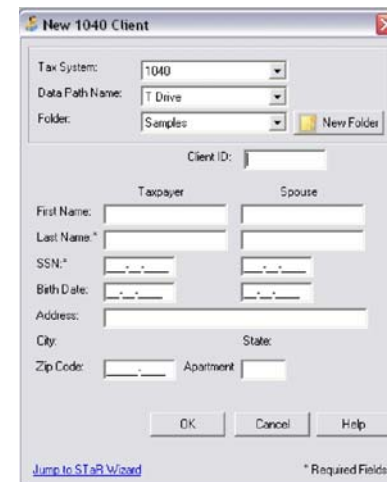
New 1040 Client

Tax System: 1040
Data Path Name: T Drive
Folder: Samples
New Folder

Client ID:

Taxpayer
Spouse

First Name:
Last Name:*
SSN:*
Birth Date:
Address:
City:
State:
Zip Code:
Apartment

OK
Cancel
Help

Jump to STaR Wizard
* Required Fields